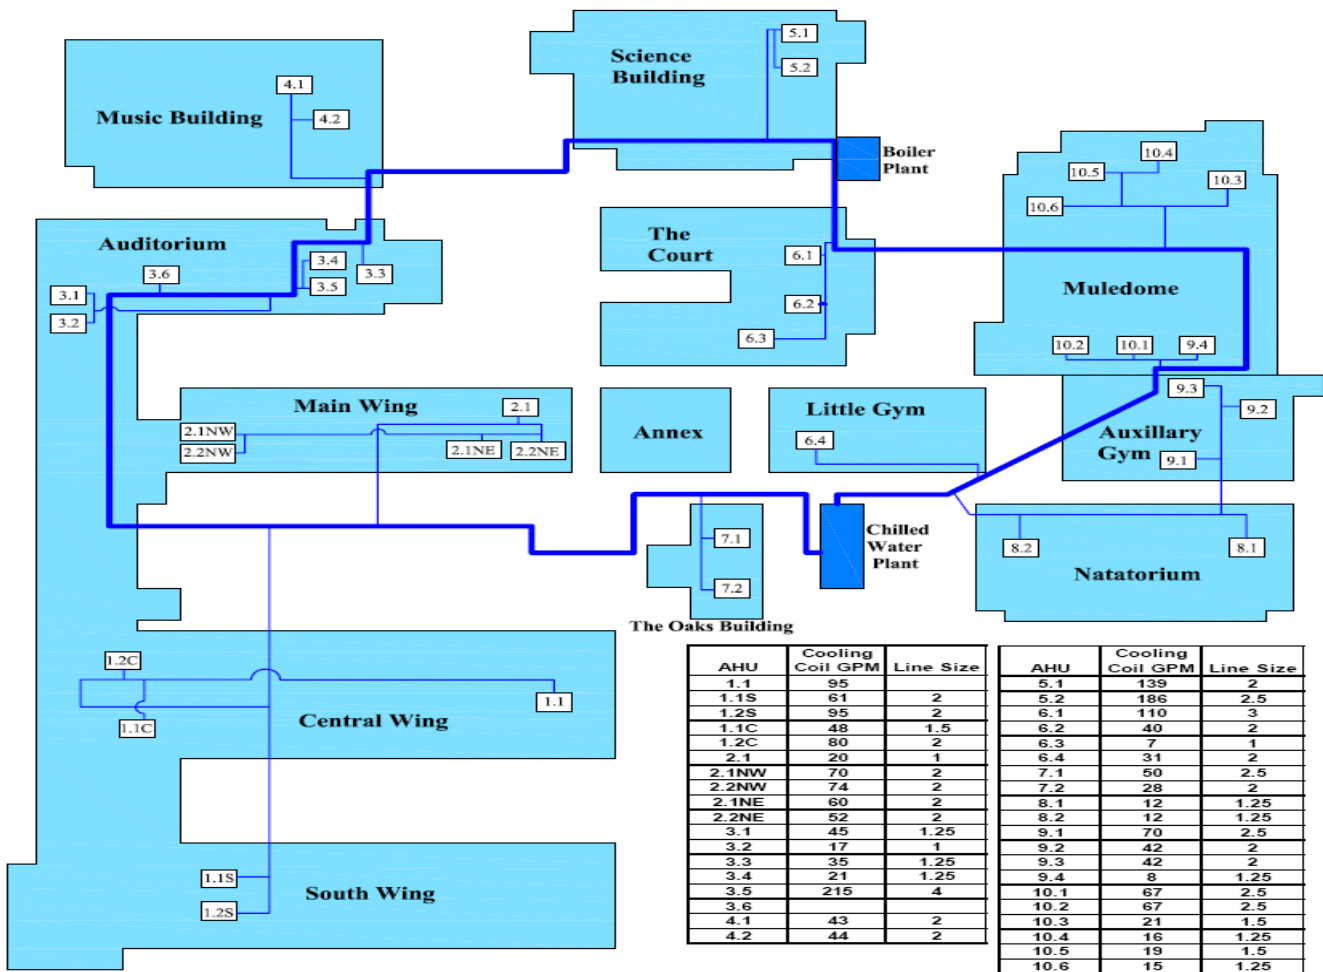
Music Building
4.1
4.2

Science Building
5.1
5.2

Boiler Plant

Auditorium
3.6
3.4
3.3
3.5
3.1
3.2

The Court
6.1
6.2
6.3

10.4
10.5
10.3
10.6
Muledome
10.2
10.1
9.4

Main Wing
2.1
2.1NW
2.2NW
2.1NE
2.2NE

Annex

Little Gym
6.4

9.3
9.2
Auxillary Gym
9.1

7.1
7.2
The Oaks Building

Chilled Water Plant

8.2
8.1
Natatorium

1.2C
1.1
1.1C
Central Wing

1.1S
1.2S
South Wing

| AHU | Cooling Coil GPM | Line Size |
|---|---|---|
| 1.1 | 95 | |
| 1.1S | 61 | 2 |
| 1.2S | 95 | 2 |
| 1.1C | 48 | 1.5 |
| 1.2C | 80 | 2 |
| 2.1 | 20 | 1 |
| 2.1NW | 70 | 2 |
| 2.2NW | 74 | 2 |
| 2.1NE | 60 | 2 |
| 2.2NE | 52 | 2 |
| 3.1 | 45 | 1.25 |
| 3.2 | 17 | 1 |
| 3.3 | 35 | 1.25 |
| 3.4 | 21 | 1.25 |
| 3.5 | 215 | 4 |
| 3.6 | | |
| 4.1 | 43 | 2 |
| 4.2 | 44 | 2 |

| AHU | Cooling Coil GPM | Line Size |
|---|---|---|
| 5.1 | 139 | 2 |
| 5.2 | 186 | 2.5 |
| 6.1 | 110 | 3 |
| 6.2 | 40 | 2 |
| 6.3 | 7 | 1 |
| 6.4 | 31 | 2 |
| 7.1 | 50 | 2.5 |
| 7.2 | 28 | 2 |
| 8.1 | 12 | 1.25 |
| 8.2 | 12 | 1.25 |
| 9.1 | 70 | 2.5 |
| 9.2 | 42 | 2 |
| 9.3 | 42 | 2 |
| 9.4 | 8 | 1.25 |
| 10.1 | 67 | 2.5 |
| 10.2 | 67 | 2.5 |
| 10.3 | 21 | 1.5 |
| 10.4 | 16 | 1.25 |
| 10.5 | 19 | 1.5 |
| 10.6 | 15 | 1.25 |